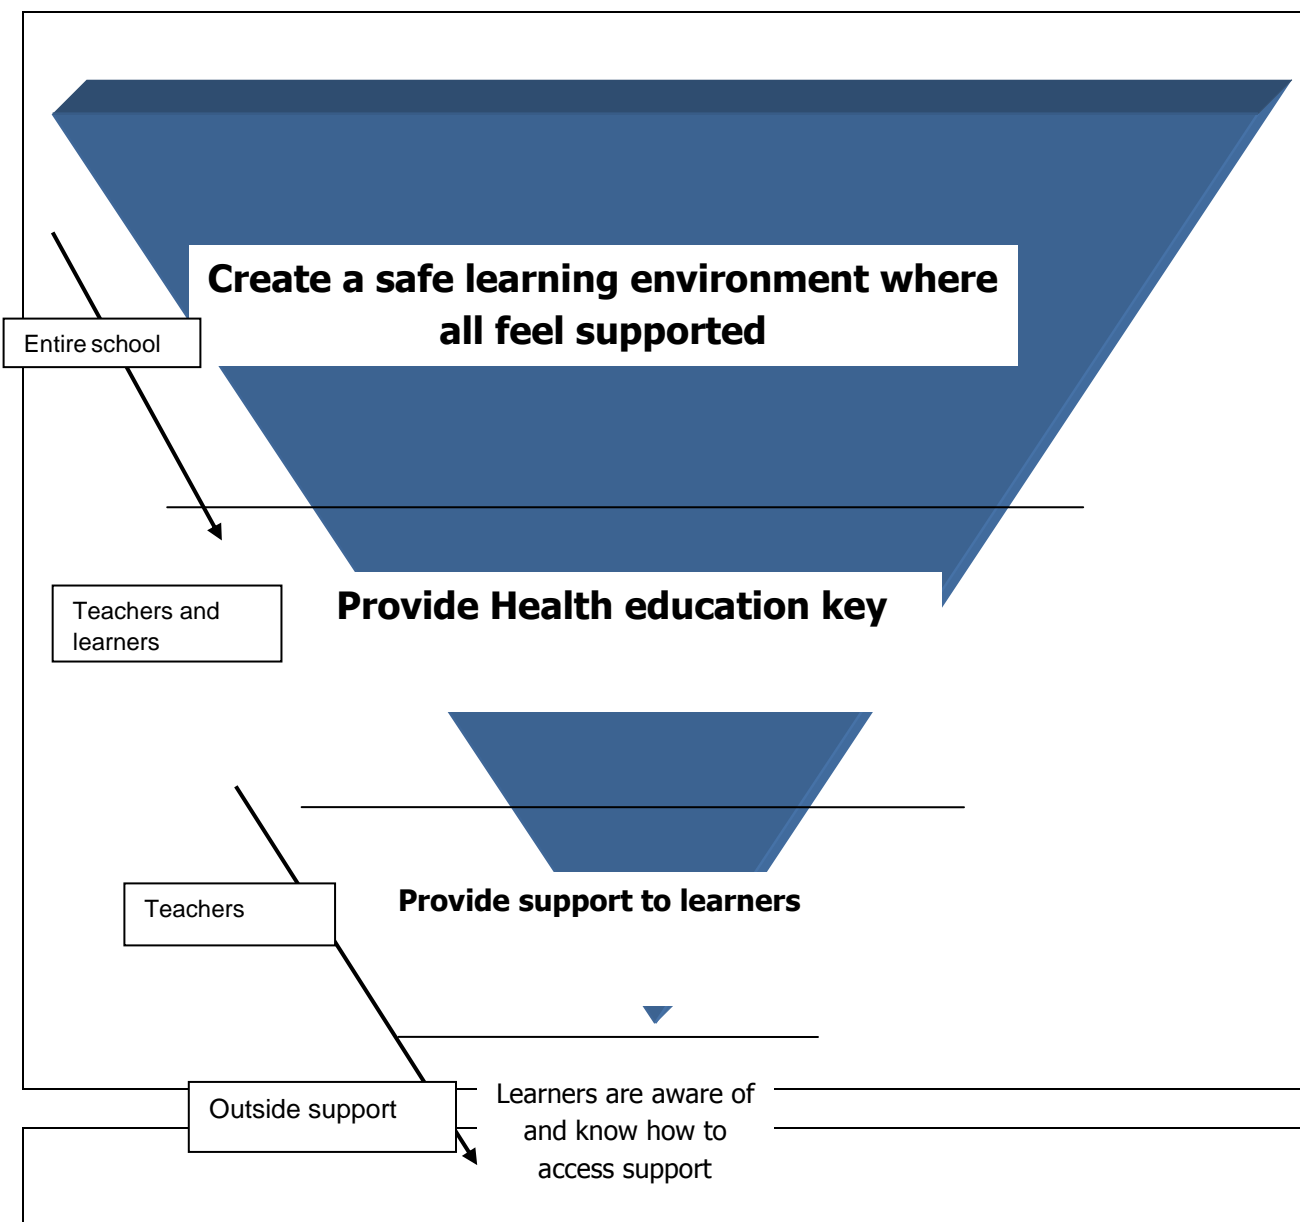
Create a safe learning environment where all feel supported

Entire school

Teachers and learners

Provide Health education key

Teachers

Provide support to learners

Outside support

Learners are aware of and know how to access support